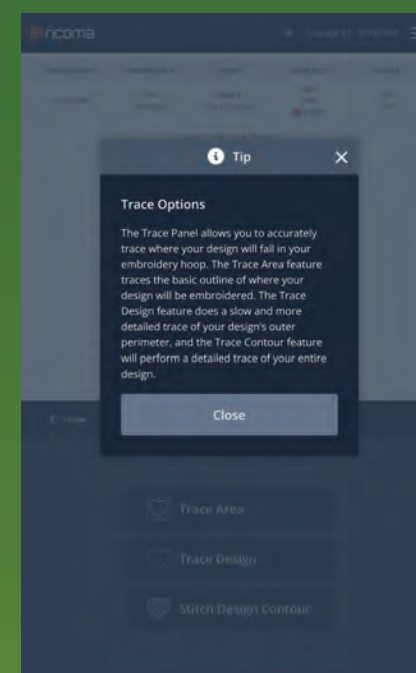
ricoma

Tip

Trace Options

The Trace Panel allows you to accurately trace where your design will fall in your embroidery hoop. The Trace Area feature traces the basic outline of where your design will be embroidered. The Trace Design feature does a slow and more detailed trace of your design's outer perimeter, and the Trace Contour feature will perform a detailed trace of your entire design.

Close

Trace Area

Trace Design

Stitch Design Contour